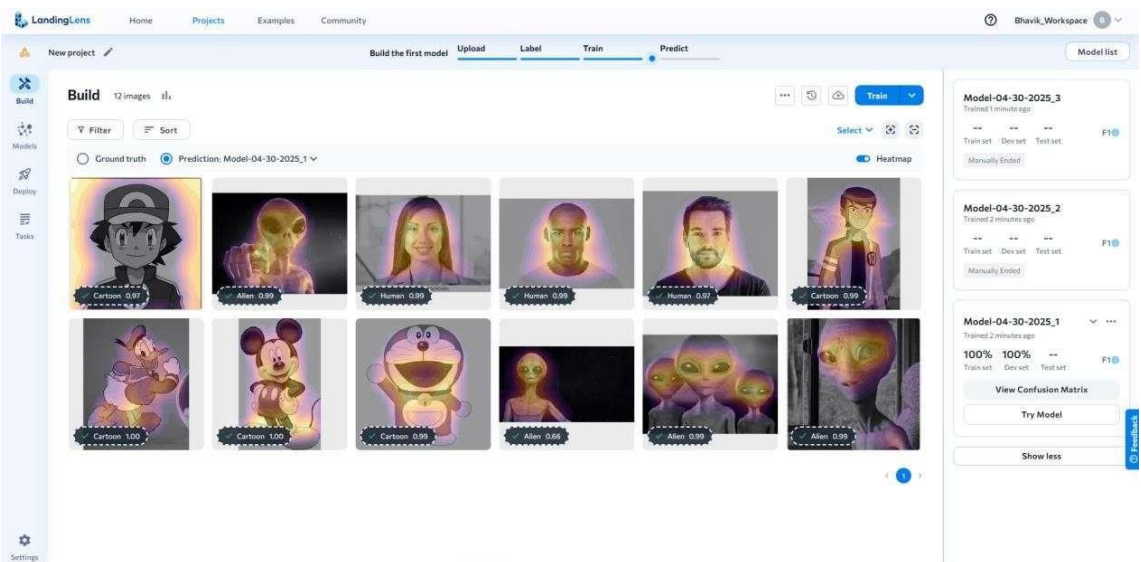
LandingLens Home Projects Examples Community

Bhavik_Workspace

New project

Build the first model Upload Label Train Predict

Model list

Build

Models

Deploy

Tasks

Settings

Build 12 images

Train

Filter Sort

Select

Ground truth Prediction: Model-04-30-2025_1

Heatmap

Cartoon 0.97
Alien 0.99
Human 0.99
Human 0.99
Human 0.97
Cartoon 0.99
Cartoon 1.00
Cartoon 1.00
Cartoon 0.99
Alien 0.66
Alien 0.99
Alien 0.99

1

Model-04-30-2025_3
Trained 1 minute ago
-- -- --
Train set Dev set Test set
F1
Manually Ended

Model-04-30-2025_2
Trained 2 minutes ago
-- -- --
Train set Dev set Test set
F1
Manually Ended

Model-04-30-2025_1
Trained 2 minutes ago
100% 100% --
Train set Dev set Test set
F1
View Confusion Matrix
Try Model

Show less

Feedback